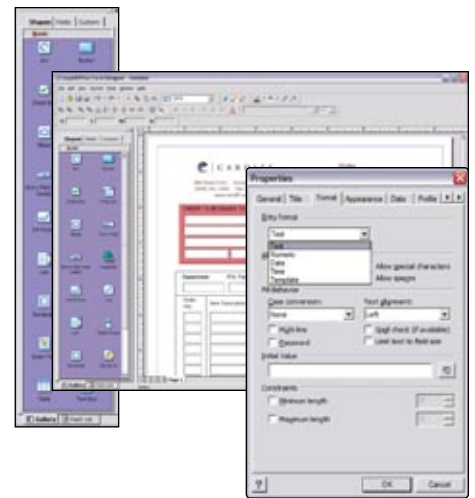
Shapes | Fields | Custom

Properties

General | Title | Format | Appearance | Data | Profile

Entry format

Text

Text
Numeric
Date
Time
Template

Allow special characters
Allow spaces

Fill Behavior

Case conversion:
None

Text alignment:
Left

Multi-line
Password
Spell check (if available)
Limit text to field size

Initial Value

Constraints

Minimum length
Maximum length

?

OK

Cancel

C A R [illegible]

Gallery